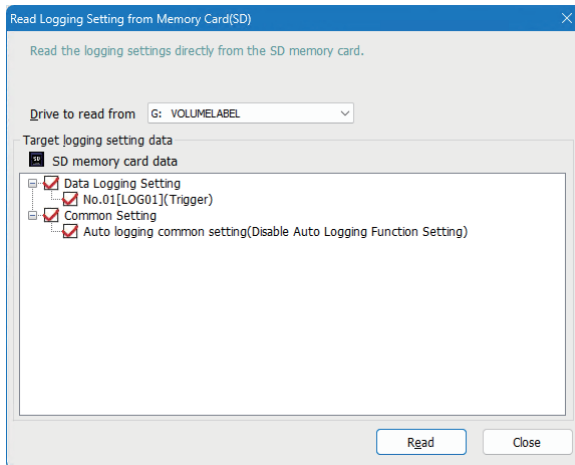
Read Logging Setting from Memory Card(SD)

Read the logging settings directly from the SD memory card.

Drive to read from G: VOLUMELABEL

Target logging setting data

SD memory card data

Data Logging Setting
No.01[LOG01](Trigger)
Common Setting
Auto logging common setting(Disable Auto Logging Function Setting)

Read Close